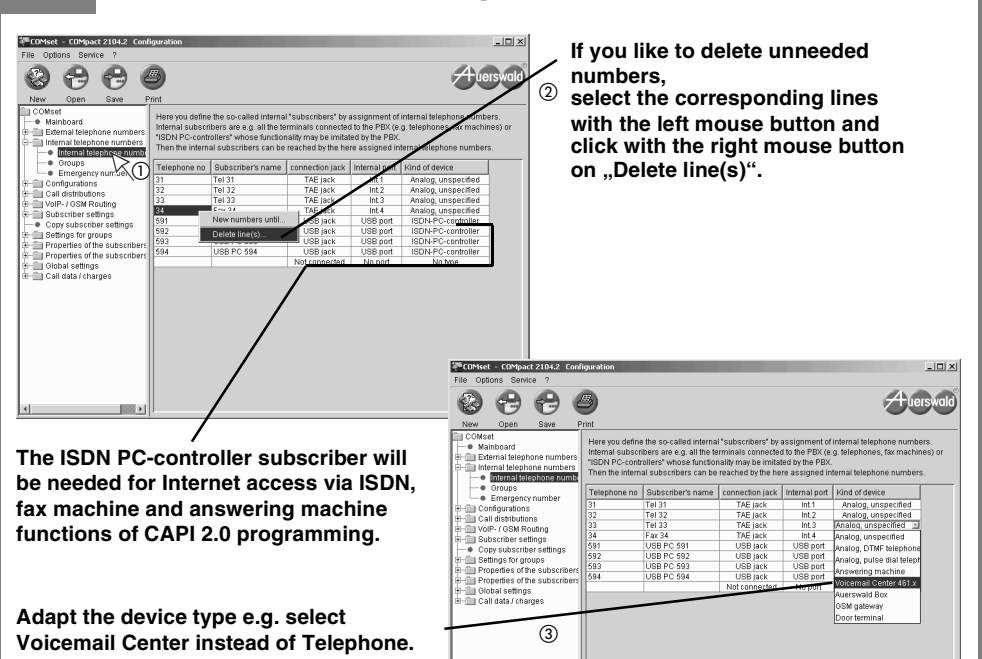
COMset - COMpact 2104.2 Configuration
File Options Service ?
New Open Save Print
Auerswald

COMset
Mainboard
External telephone numbers
Internal telephone numbers
Internal telephone numb
Groups
Emergency number
①
Configurations
Call distributions
VoIP- / GSM Routing
Subscriber settings
Copy subscriber settings
Settings for groups
Properties of the subscribers
Properties of the subscribers
Global settings
Call data / charges

Here you define the so-called internal "subscribers" by assignment of internal telephone numbers. Internal subscribers are e.g. all the terminals connected to the PBX (e.g. telephones, fax machines) or "ISDN PC-controllers" whose functionality may be imitated by the PBX. Then the internal subscribers can be reached by the here assigned internal telephone numbers.

| Telephone no | Subscriber's name | connection jack | Internal port | Kind of device |
|---|---|---|---|---|
| 31 | Tel 31 | TAE jack | Int.1 | Analog, unspecified |
| 32 | Tel 32 | TAE jack | Int.2 | Analog, unspecified |
| 33 | Tel 33 | TAE jack | Int.3 | Analog, unspecified |
| 34 | Fax 34 | TAE jack | Int.4 | Analog, unspecified |
| 591 | | USB jack | USB port | ISDN-PC-controller |
| 592 | | USB jack | USB port | ISDN-PC-controller |
| 593 | | USB jack | USB port | ISDN-PC-controller |
| 594 | USB PC 594 | USB jack | USB port | ISDN-PC-controller |
| | | Not connected | No port | No type |

New numbers until...
Delete line(s)...

If you like to delete unneeded numbers,
②
select the corresponding lines with the left mouse button and click with the right mouse button on „Delete line(s)".

The ISDN PC-controller subscriber will be needed for Internet access via ISDN, fax machine and answering machine functions of CAPI 2.0 programming.

Adapt the device type e.g. select Voicemail Center instead of Telephone.

COMset - COMpact 2104.2 Configuration
File Options Service ?
New Open Save Print
Auerswald

COMset
Mainboard
External telephone numbers
Internal telephone numbers
Internal telephone numb
Groups
Emergency number
Configurations
Call distributions
VoIP- / GSM Routing
Subscriber settings
Copy subscriber settings
Settings for groups
Properties of the subscribers
Properties of the subscribers
Global settings
Call data / charges

Here you define the so-called internal "subscribers" by assignment of internal telephone numbers. Internal subscribers are e.g. all the terminals connected to the PBX (e.g. telephones, fax machines) or "ISDN PC-controllers" whose functionality may be imitated by the PBX. Then the internal subscribers can be reached by the here assigned internal telephone numbers.

| Telephone no | Subscriber's name | connection jack | Internal port | Kind of device |
|---|---|---|---|---|
| 31 | Tel 31 | TAE jack | Int.1 | Analog, unspecified |
| 32 | Tel 32 | TAE jack | Int.2 | Analog, unspecified |
| 33 | Tel 33 | TAE jack | Int.3 | Analog, unspecified |
| 34 | Fax 34 | TAE jack | Int.4 | Analog, unspecified |
| 591 | USB PC 591 | USB jack | USB port | Analog, DTMF telephone |
| 592 | USB PC 592 | USB jack | USB port | Analog, pulse dial teleph |
| 593 | USB PC 593 | USB jack | USB port | Answering machine |
| 594 | USB PC 594 | USB jack | USB port | Voicemail Center 461.x |
| | | Not connected | No port | Auerswald Box |

GSM gateway
Door terminal
③